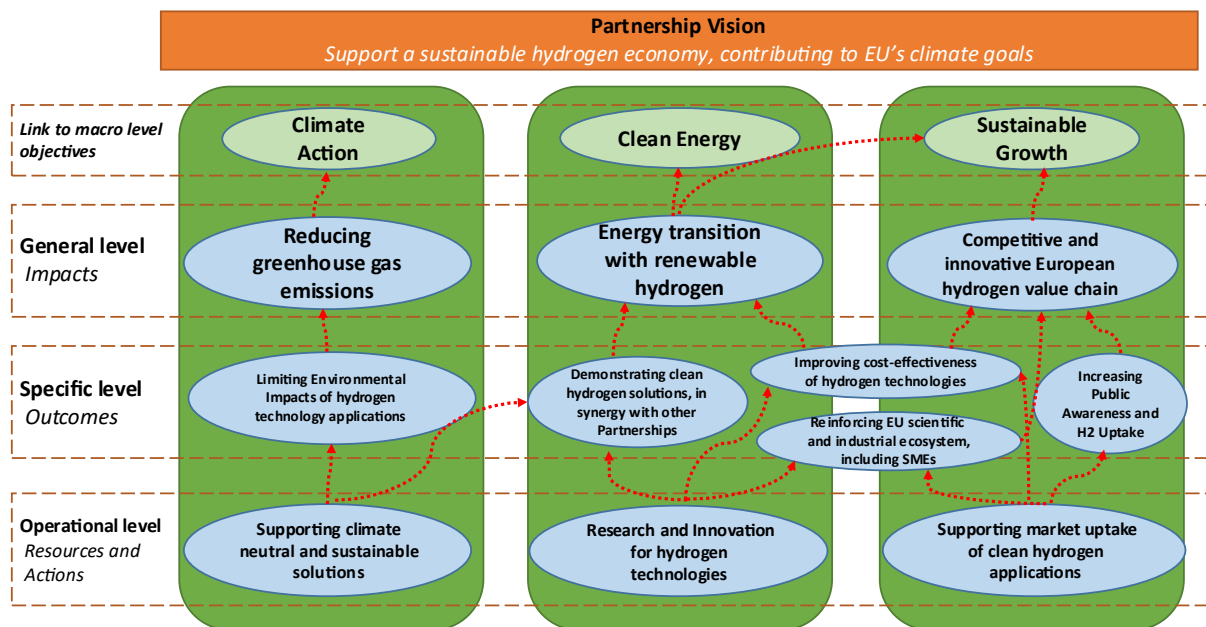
Partnership Vision
Support a sustainable hydrogen economy, contributing to EU's climate goals

Link to macro level objectives

Climate Action

Clean Energy

Sustainable Growth

General level
Impacts

Reducing greenhouse gas emissions

Energy transition with renewable hydrogen

Competitive and innovative European hydrogen value chain

Specific level
Outcomes

Limiting Environmental Impacts of hydrogen technology applications

Demonstrating clean hydrogen solutions, in synergy with other Partnerships

Improving cost-effectiveness of hydrogen technologies

Reinforcing EU scientific and industrial ecosystem, including SMEs

Increasing Public Awareness and H2 Uptake

Operational level
Resources and Actions

Supporting climate neutral and sustainable solutions

Research and Innovation for hydrogen technologies

Supporting market uptake of clean hydrogen applications